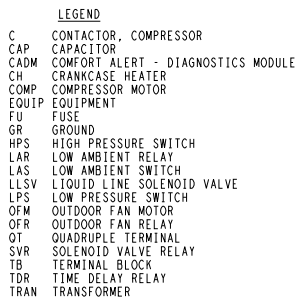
LEGEND

| | |
|---|---|
| C | CONTACTOR, COMPRESSOR |
| CAP | CAPACITOR |
| CADM | COMFORT ALERT - DIAGNOSTICS MODULE |
| CH | CRANKCASE HEATER |
| COMP | COMPRESSOR MOTOR |
| EQUIP | EQUIPMENT |
| FU | FUSE |
| GR | GROUND |
| HPS | HIGH PRESSURE SWITCH |
| LAR | LOW AMBIENT RELAY |
| LAS | LOW AMBIENT SWITCH |
| LLSV | LIQUID LINE SOLENOID VALVE |
| LPS | LOW PRESSURE SWITCH |
| OFM | OUTDOOR FAN MOTOR |
| OFR | OUTDOOR FAN RELAY |
| QT | QUADRUPLE TERMINAL |
| SVR | SOLENOID VALVE RELAY |
| TB | TERMINAL BLOCK |
| TDR | TIME DELAY RELAY |
| TRAN | TRANSFORMER |